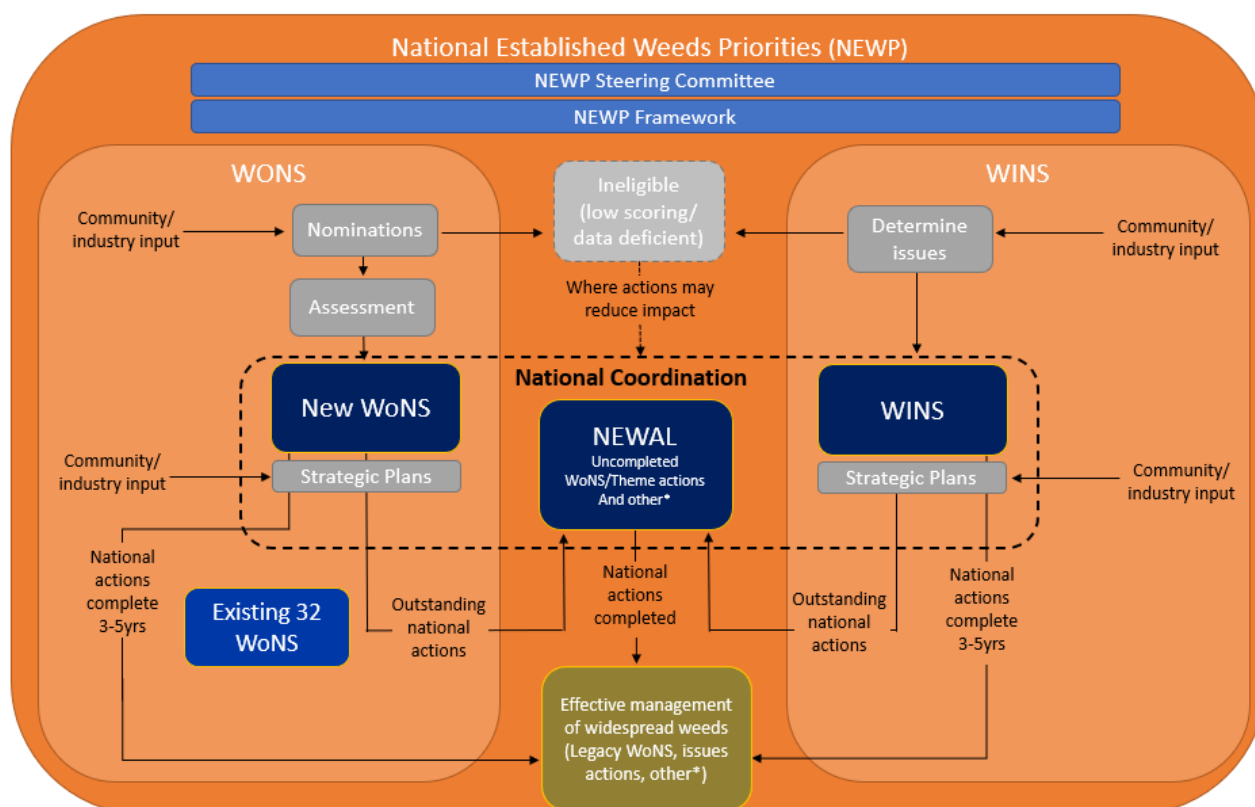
National Established Weeds Priorities (NEWP)

NEWP Steering Committee

NEWP Framework

WONS

Community/ industry input

Nominations

Assessment

Ineligible (low scoring/ data deficient)

Where actions may reduce impact

WINS

Determine issues

Community/ industry input

National Coordination

New WoNS

Strategic Plans

Community/ industry input

NEWAL

Uncompleted WoNS/Theme actions And other*

WINS

Strategic Plans

Community/ industry input

National actions complete 3-5yrs

Existing 32 WoNS

Outstanding national actions

National actions completed

Outstanding national actions

National actions complete 3-5yrs

Effective management of widespread weeds (Legacy WoNS, issues actions, other*)